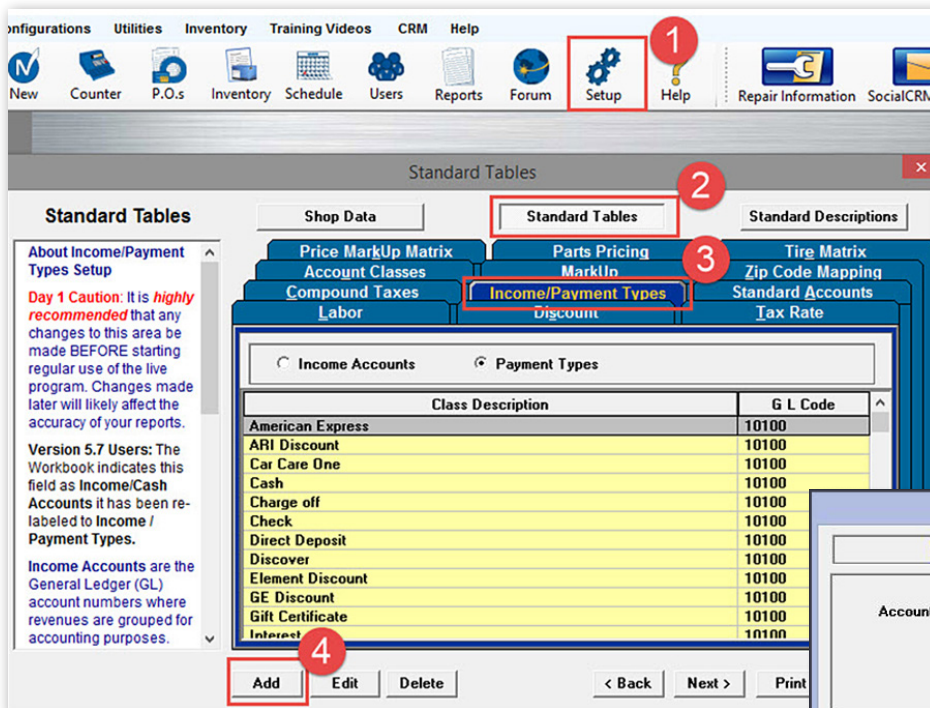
onfigurations Utilities Inventory Training Videos CRM Help

New Counter P.O.s Inventory Schedule Users Reports Forum Setup Help Repair Information SocialCRM

1

Standard Tables

2

Standard Tables

Shop Data Standard Tables Standard Descriptions

About Income/Payment Types Setup

Day 1 Caution: It is highly recommended that any changes to this area be made BEFORE starting regular use of the live program. Changes made later will likely affect the accuracy of your reports.

Version 5.7 Users: The Workbook indicates this field as Income/Cash Accounts it has been relabeled to Income / Payment Types.

Income Accounts are the General Ledger (GL) account numbers where revenues are grouped for accounting purposes.

3

Price MarkUp Matrix | Parts Pricing | Tire Matrix
Account Classes | MarkUp | Zip Code Mapping
Compound Taxes | Income/Payment Types | Standard Accounts
Labor | Discount | Tax Rate

Income Accounts Payment Types

| Class Description | G L Code |
|---|---|
| American Express | 10100 |
| ARI Discount | 10100 |
| Car Care One | 10100 |
| Cash | 10100 |
| Charge off | 10100 |
| Check | 10100 |
| Direct Deposit | 10100 |
| Discover | 10100 |
| Element Discount | 10100 |
| GE Discount | 10100 |
| Gift Certificate | 10100 |
| Interest | 10100 |

Accoun

4

Add Edit Delete < Back Next > Print